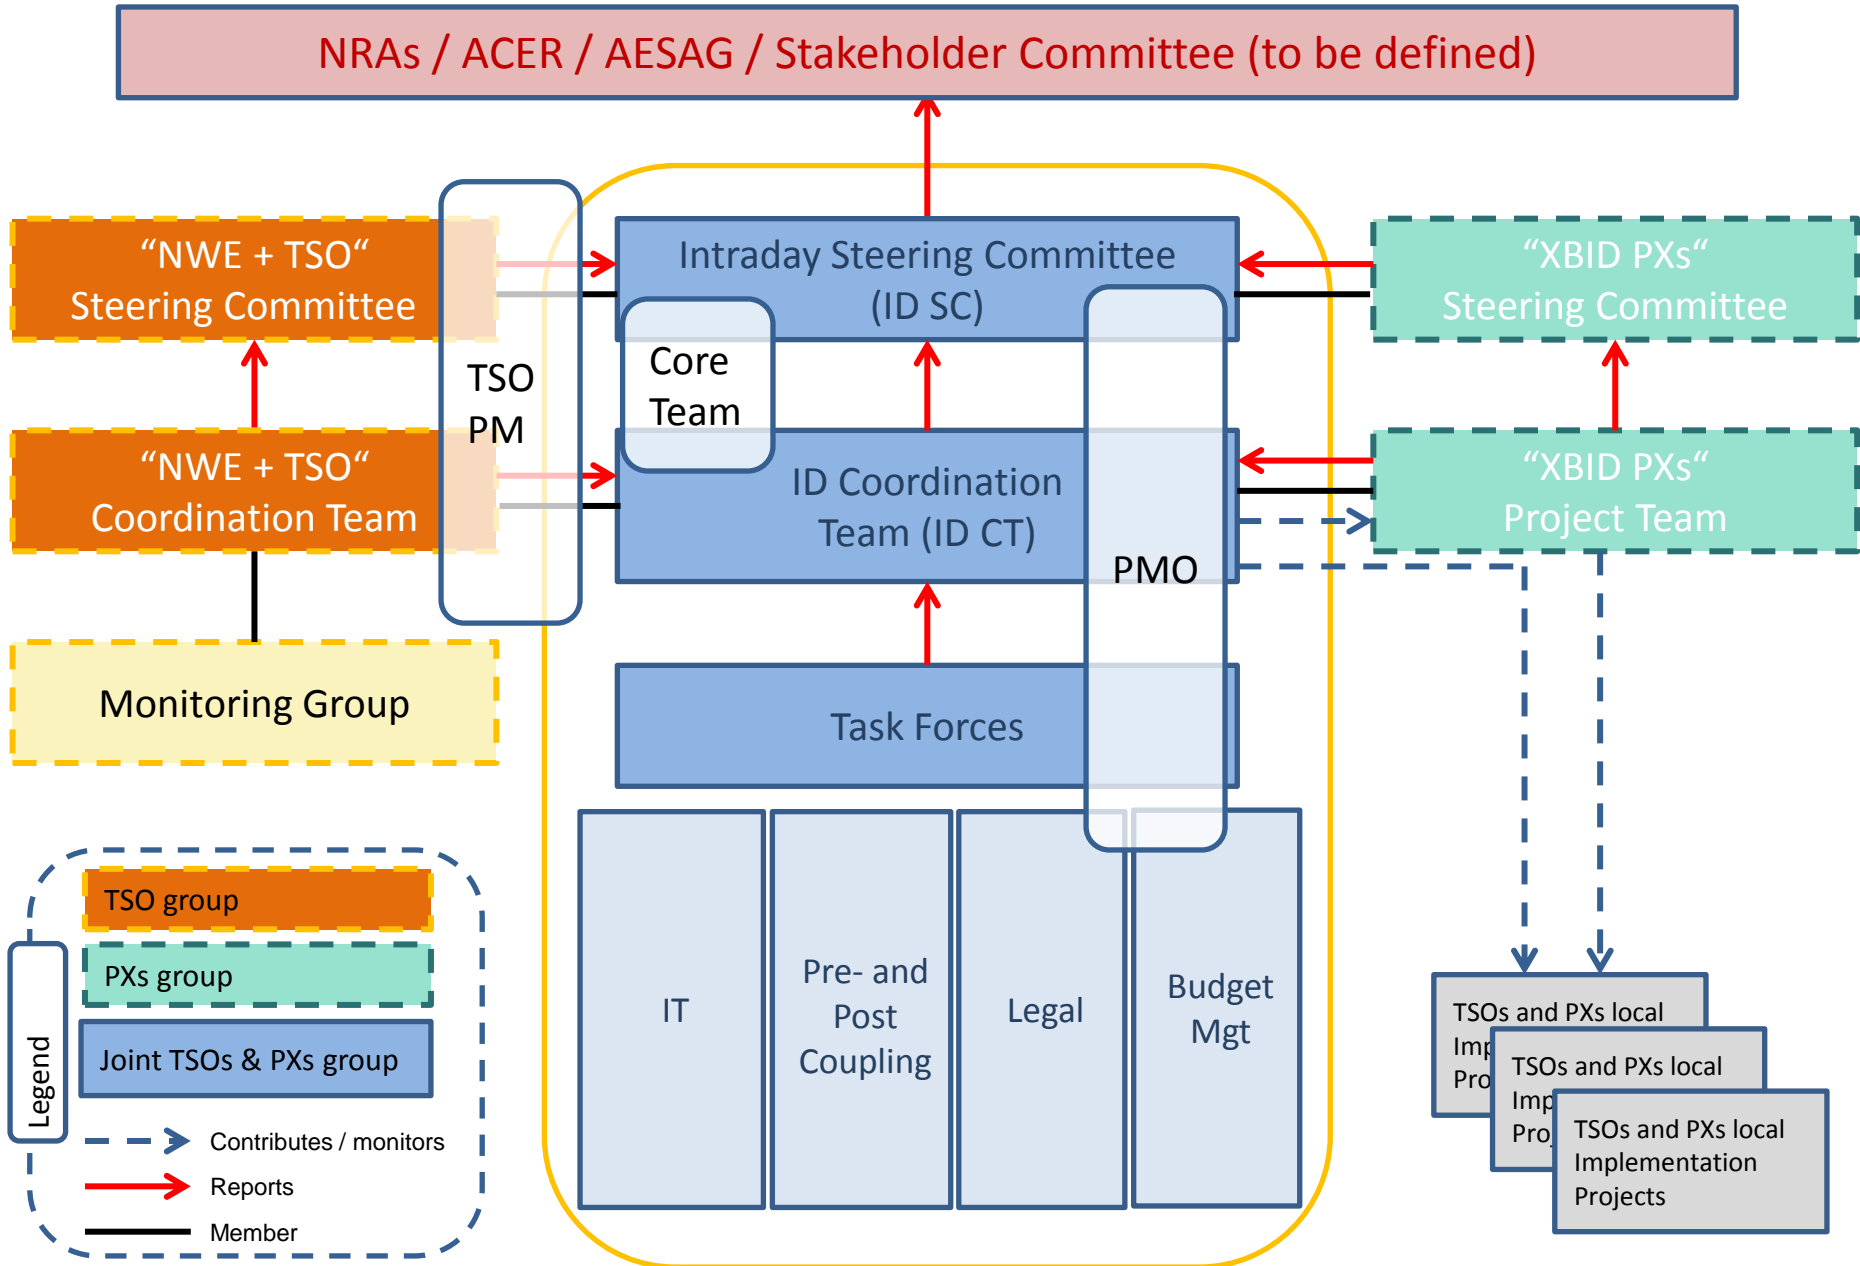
NRAs / ACER / AESAG / Stakeholder Committee (to be defined)

“NWE + TSO“ Steering Committee

“NWE + TSO“ Coordination Team

Monitoring Group

TSO PM

Intraday Steering Committee (ID SC)

Core Team

ID Coordination Team (ID CT)

PMO

Task Forces

IT

Pre- and Post Coupling

Legal

Budget Mgt

“XBID PXs“ Steering Committee

“XBID PXs“ Project Team

TSOs and PXs local Imp Pro

TSOs and PXs local Imp Pro

TSOs and PXs local Implementation Projects

Legend

TSO group

PXs group

Joint TSOs & PXs group

Contributes / monitors

Reports

Member